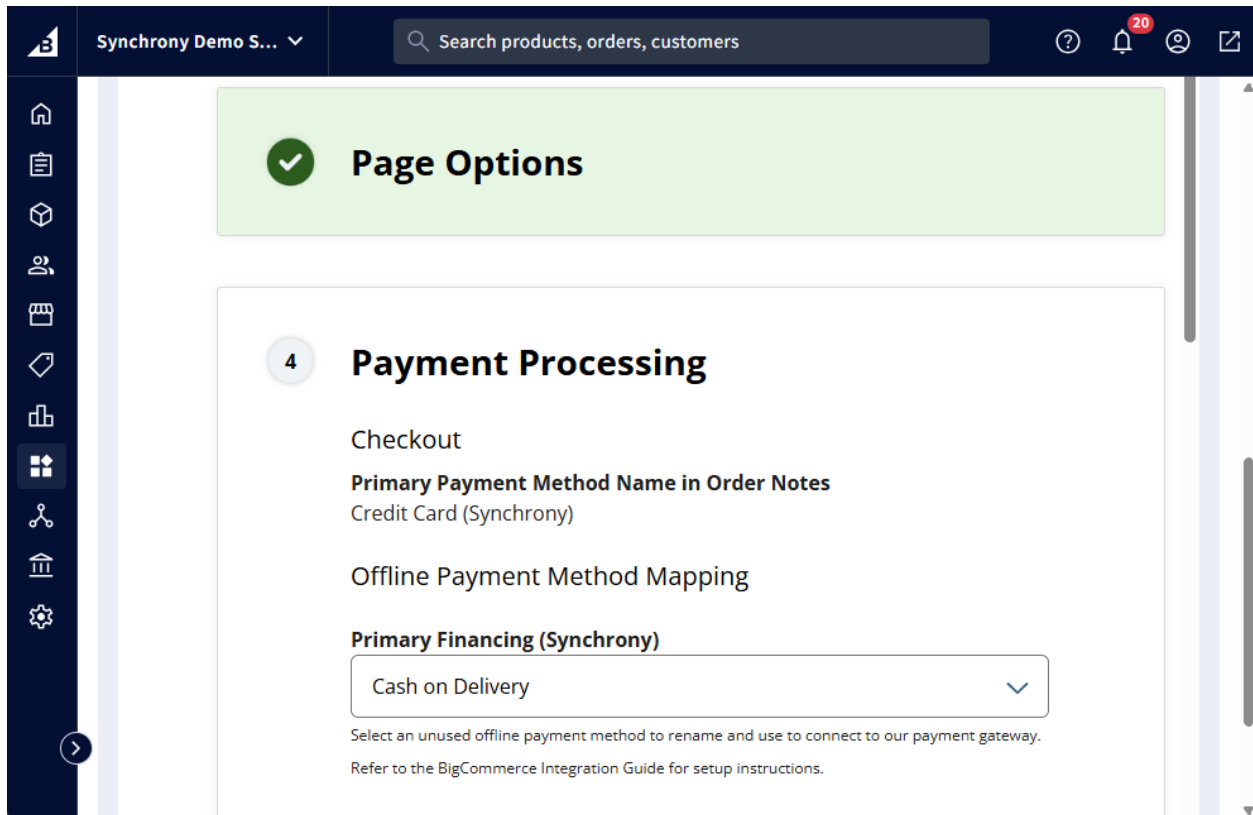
B

Synchrony Demo S...

Search products, orders, customers

20

Page Options

4

Payment Processing

Checkout

Primary Payment Method Name in Order Notes

Credit Card (Synchrony)

Offline Payment Method Mapping

Primary Financing (Synchrony)

Cash on Delivery

Select an unused offline payment method to rename and use to connect to our payment gateway.

Refer to the BigCommerce Integration Guide for setup instructions.